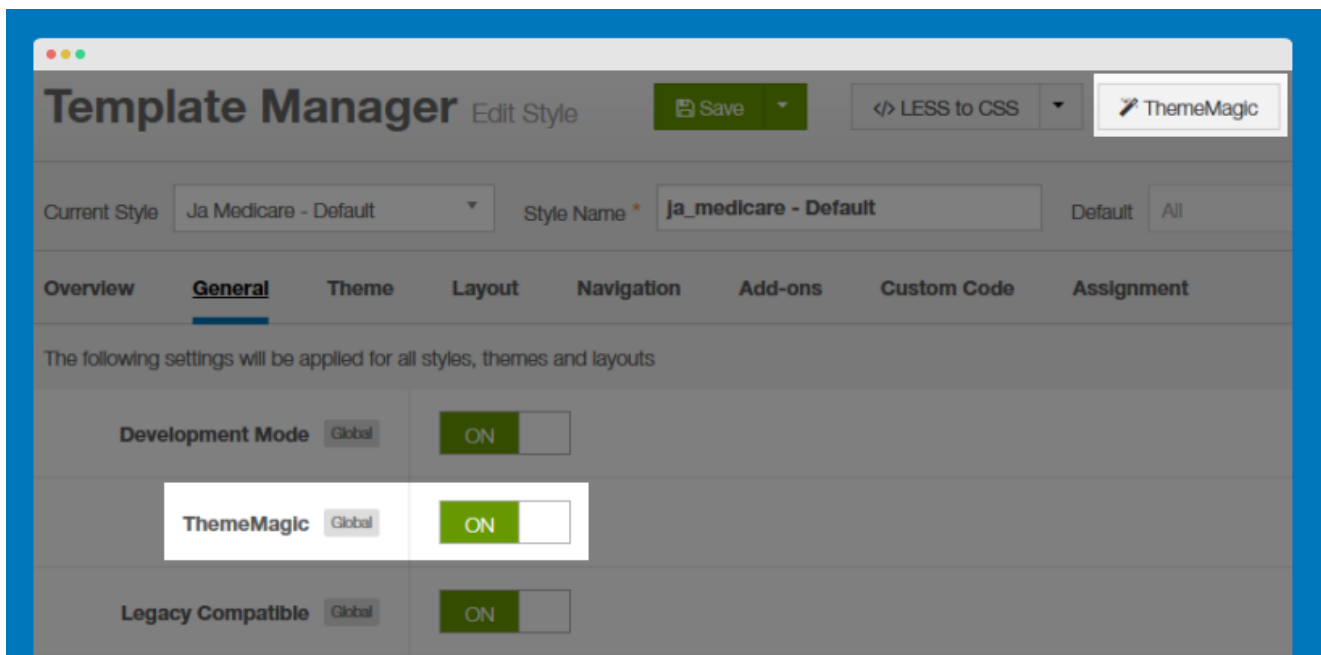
Template Manager Edit Style

Save

</> LESS to CSS

ThemeMagic

Current Style Ja Medicare - Default

Style Name * ja_medicare - Default

Default All

Overview General Theme Layout Navigation Add-ons Custom Code Assignment

The following settings will be applied for all styles, themes and layouts

Development Mode Global ON

ThemeMagic Global ON

Legacy Compatible Global ON